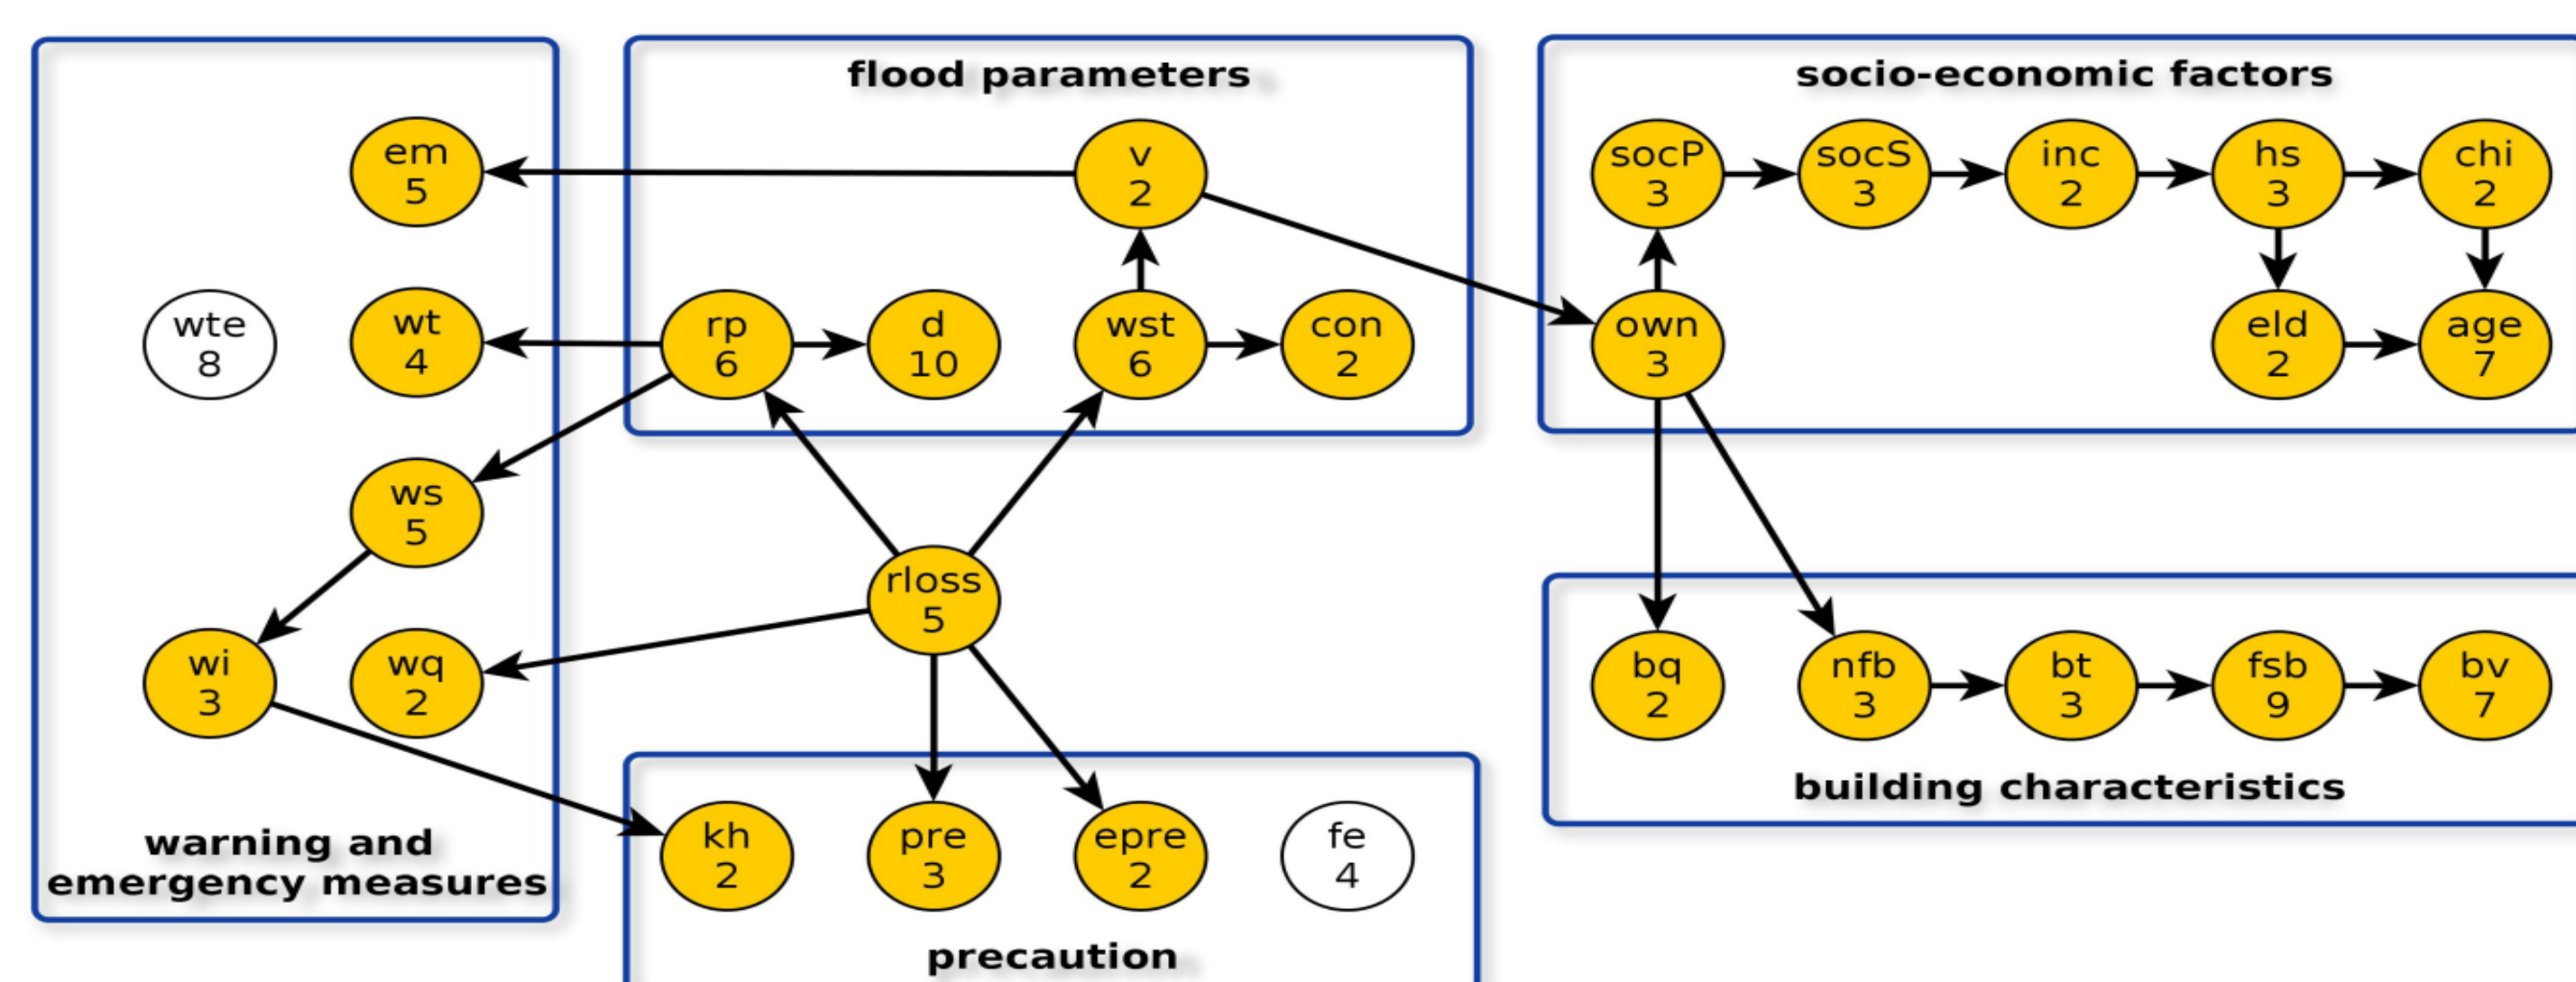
flood parameters

socio-economic factors

em
5

v
2

socP
3

socS
3

inc
2

hs
3

chi
2

wte
8

wt
4

rp
6

d
10

wst
6

con
2

own
3

eld
2

age
7

ws
5

rloss
5

wi
3

wq
2

bq
2

nfb
3

bt
3

fsb
9

bv
7

building characteristics

warning and emergency measures

kh
2

pre
3

epre
2

fe
4

precaution